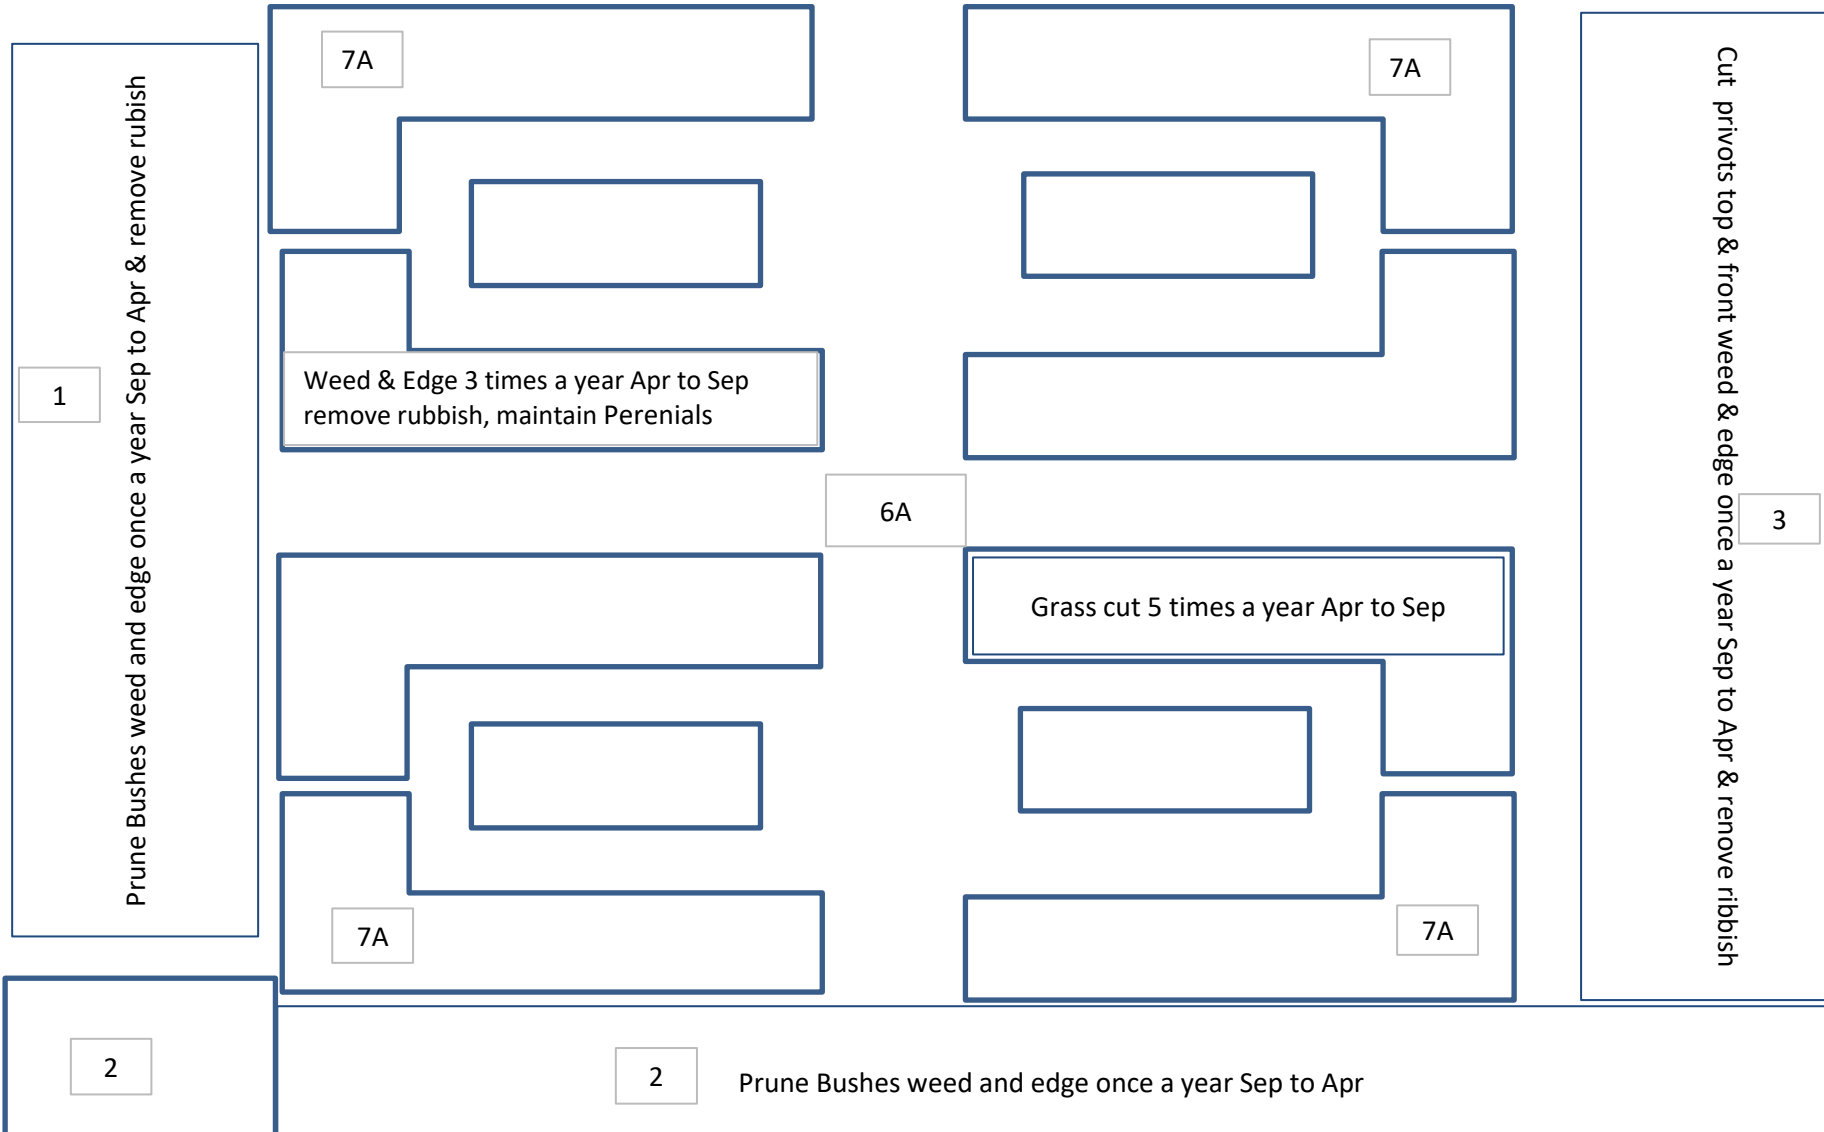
7A

7A

1

Prune Bushes weed and edge once a year Sep to Apr & remove rubish

Weed & Edge 3 times a year Apr to Sep remove rubbish, maintain Perenials

6A

Grass cut 5 times a year Apr to Sep

Cut privots top & front weed & edge once a year Sep to Apr & renove ribbish

3

7A

7A

2

2

Prune Bushes weed and edge once a year Sep to Apr